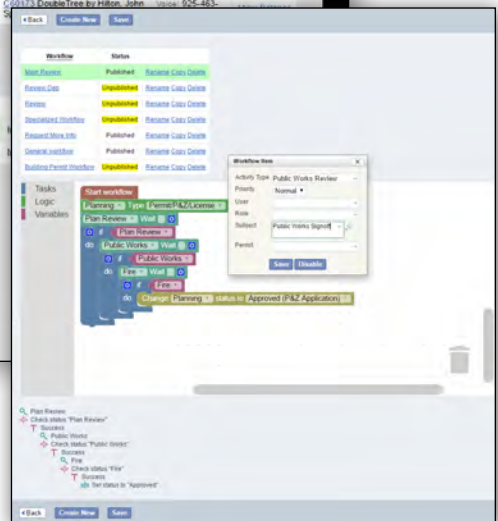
C60173 DoubleTree by Hilton, John Voice: 925-463-

Back Create New Save

| Workflow | Status | |
|---|---|---|
| Main Review | Published | Rename Copy Delete |
| Review Dab | Unpublished | Rename Copy Delete |
| Review | Unpublished | Rename Copy Delete |
| Specialized Workflow | Unpublished | Rename Copy Delete |
| Request More Info | Published | Rename Copy Delete |
| General workflow | Published | Rename Copy Delete |
| Building Permit Workflow | Unpublished | Rename Copy Delete |

Workflow Item

Activity Type Public Works Review
Priority Normal
User
Role
Subject Public Works Signoff
Permit

Save Disable

Tasks
Logic
Variables

Start workflow
Planning Type Permit/P&Z/License
Plan Review Wait
if Plan Review
do Public Works Wait
if Public Works
do Fire Wait
if Fire
do Change Planning status to Approved (P&Z Application)

Plan Review
Check status "Plan Review"
Success
Public Works
Check status "Public Works"
Success
Fire
Check status "Fire"
Success
Set status to "Approved"

Back Create New Save